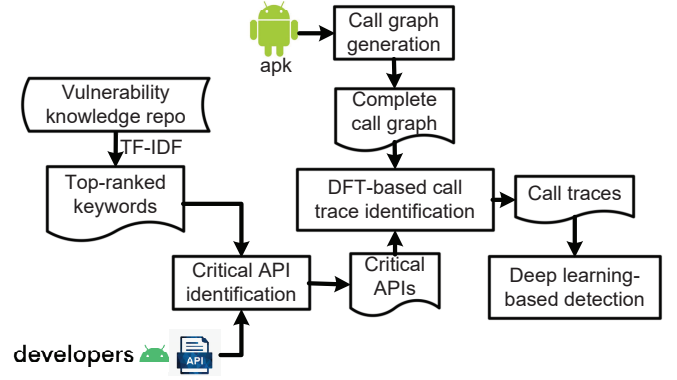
apk

Call graph generation

Complete call graph

Vulnerability knowledge repo

TF-IDF

Top-ranked keywords

DFT-based call trace identification

Call traces

Critical API identification

Critical APIs

Deep learning-based detection

developers

API